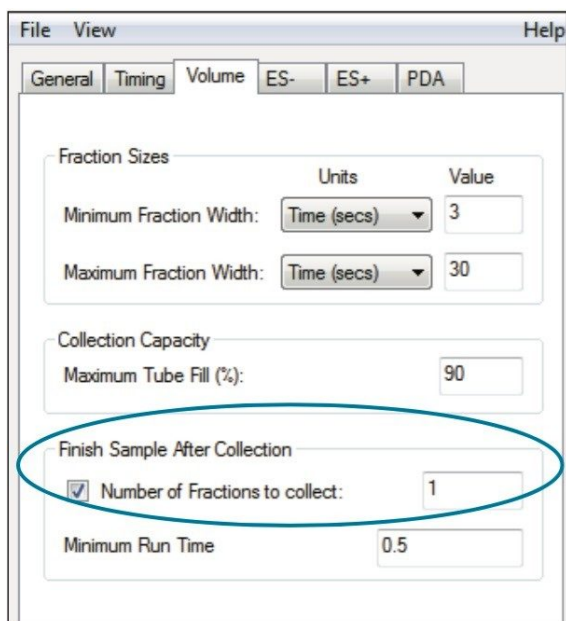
File View Help

General Timing Volume ES- ES+ PDA

Fraction Sizes

Units Value

Minimum Fraction Width: Time (secs) 3

Maximum Fraction Width: Time (secs) 30

Collection Capacity

Maximum Tube Fill (%): 90

Finish Sample After Collection

Number of Fractions to collect: 1

Minimum Run Time 0.5